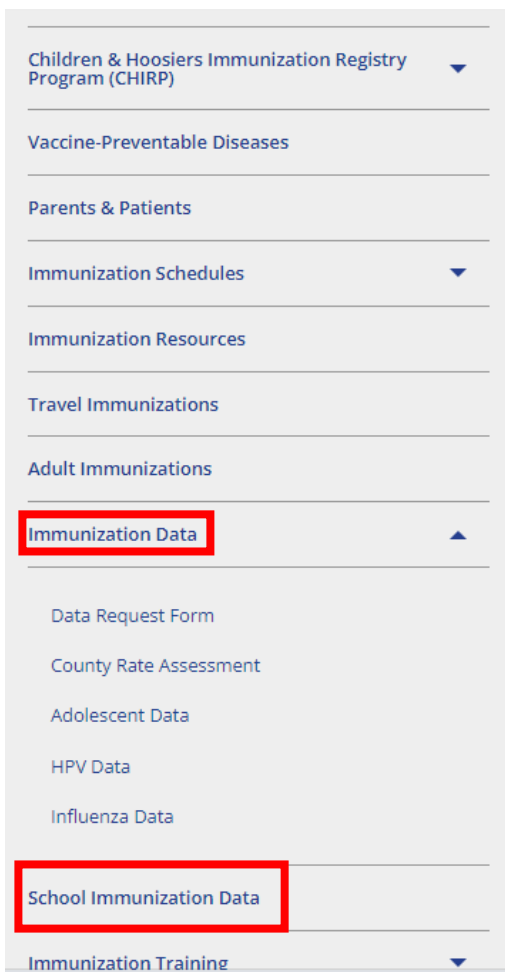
Children & Hoosiers Immunization Registry Program (CHIRP)

Vaccine-Preventable Diseases

Parents & Patients

Immunization Schedules

Immunization Resources

Travel Immunizations

Adult Immunizations

Immunization Data

Data Request Form

County Rate Assessment

Adolescent Data

HPV Data

Influenza Data

School Immunization Data

Immunization Training